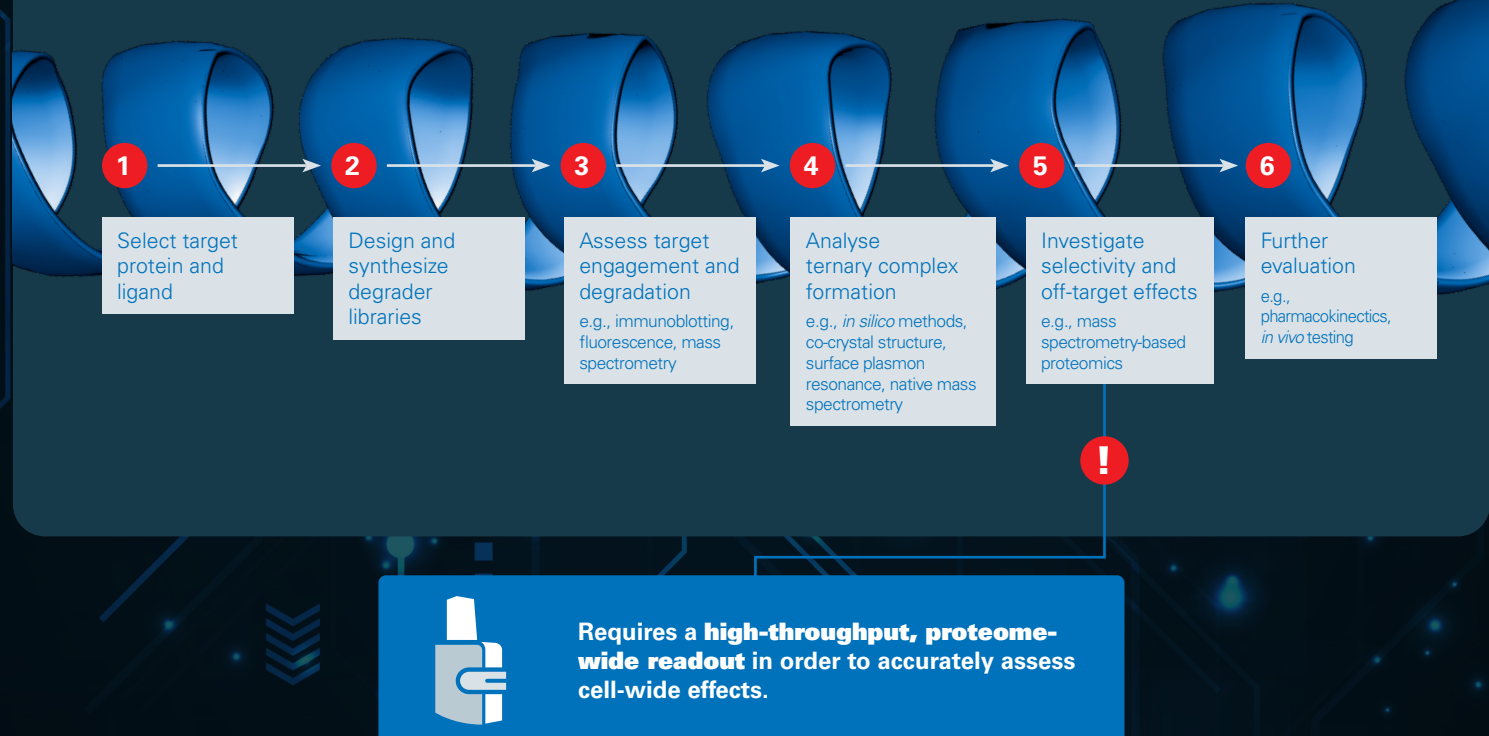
1

Select target protein and ligand

2

Design and synthesize degrader libraries

3

Assess target engagement and degradation

e.g., immunoblotting, fluorescence, mass spectrometry

4

Analyse ternary complex formation

e.g., in silico methods, co-crystal structure, surface plasmon resonance, native mass spectrometry

5

Investigate selectivity and off-target effects

e.g., mass spectrometry-based proteomics

6

Further evaluation

e.g., pharmacokinetics, in vivo testing

!

Requires a high-throughput, proteome-wide readout in order to accurately assess cell-wide effects.